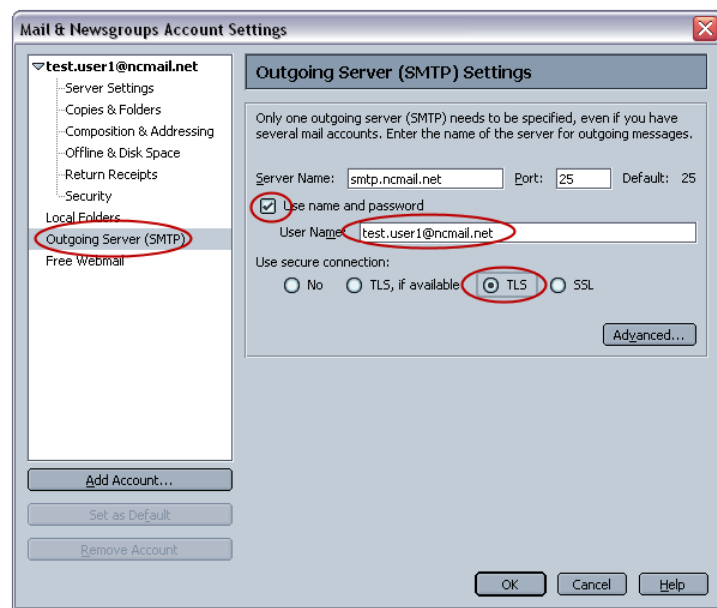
Mail & Newsgroups Account Settings

test.user1@ncmail.net
Server Settings
Copies & Folders
Composition & Addressing
Offline & Disk Space
Return Receipts
Security
Local Folders
Outgoing Server (SMTP)
Free Webmail

Add Account...
Set as Default
Remove Account

Outgoing Server (SMTP) Settings

Only one outgoing server (SMTP) needs to be specified, even if you have several mail accounts. Enter the name of the server for outgoing messages.

Server Name: smtp.ncmail.net Port: 25 Default: 25

Use name and password

User Name: test.user1@ncmail.net

Use secure connection:

No TLS, if available TLS SSL

Advanced...

OK Cancel Help